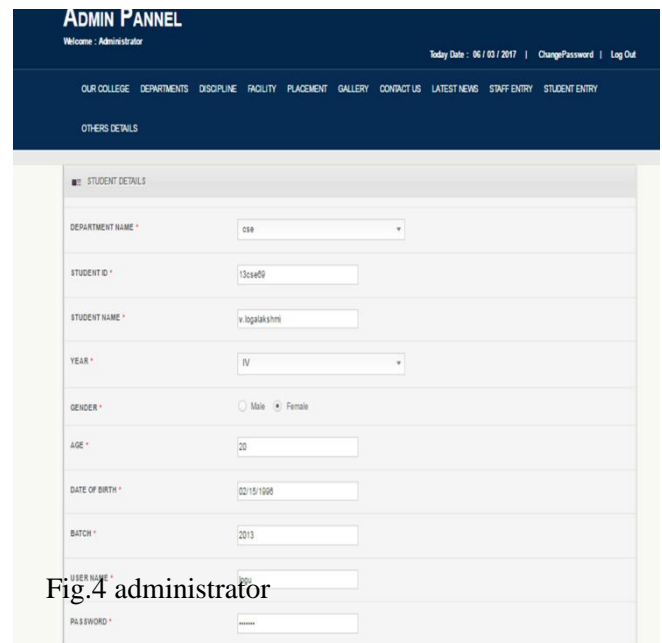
ADMIN PANNEL
Welcome : Administrator

Today Date : 06 / 03 / 2017 | ChangePassword | Log Out

OUR COLLEGE DEPARTMENTS DISCIPLINE FACILITY PLACEMENT GALLERY CONTACT US LATEST NEWS STAFF ENTRY STUDENT ENTRY

OTHERS DETAILS

STUDENT DETAILS

DEPARTMENT NAME * cse

STUDENT ID * 13cse09

STUDENT NAME * v.logalakshmi

YEAR * IV

GENDER * Male Female

AGE * 20

DATE OF BIRTH * 02/15/1996

BATCH * 2013

USER NAME * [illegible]

Fig.4 administrator

PASSWORD * ******